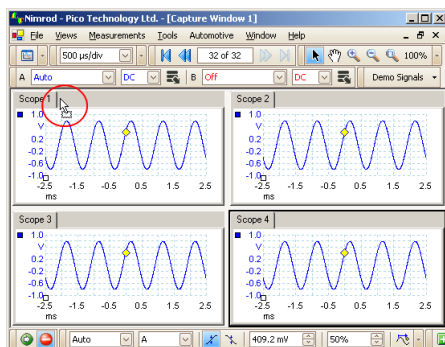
Nimrod - Pico Technology Ltd. - [Capture Window 1]

File Views Measurements Tools Automotive Window Help

500 µs/div 32 of 32 100%

A Auto DC B Off DC Demo Signals

Scope 1

1.0
V
0.2
-0.2
-0.6
-1.0
-2.5 -1.5 -0.5 0.5 1.5 2.5
ms

Scope 2

1.0
V
0.2
-0.2
-0.6
-1.0
-2.5 -1.5 -0.5 0.5 1.5 2.5
ms

Scope 3

1.0
V
0.2
-0.2
-0.6
-1.0
-2.5 -1.5 -0.5 0.5 1.5 2.5
ms

Scope 4

1.0
V
0.2
-0.2
-0.6
-1.0
-2.5 -1.5 -0.5 0.5 1.5 2.5
ms

Auto A 409.2 mV 50%